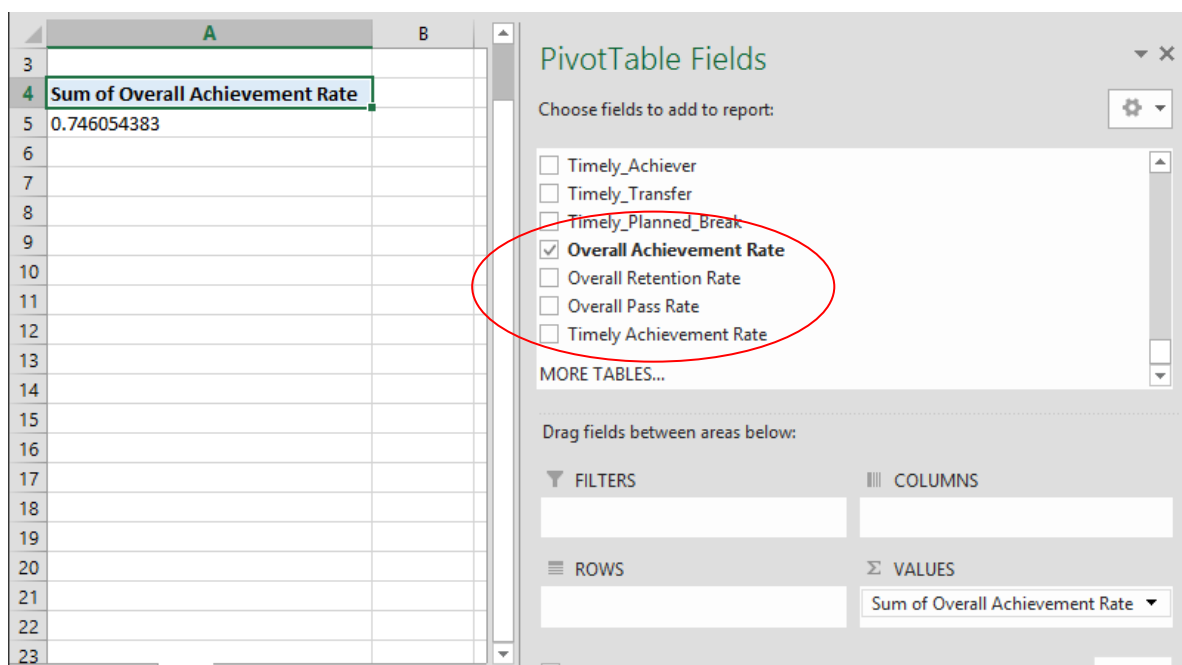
| | A | B |
|---|---|---|
| 3 | | |
| 4 | Sum of Overall Achievement Rate | |
| 5 | 0.746054383 | |
| 6 | | |
| 7 | | |
| 8 | | |
| 9 | | |
| 10 | | |
| 11 | | |
| 12 | | |
| 13 | | |
| 14 | | |
| 15 | | |
| 16 | | |
| 17 | | |
| 18 | | |
| 19 | | |
| 20 | | |
| 21 | | |
| 22 | | |
| 23 | | |

PivotTable Fields

Choose fields to add to report:

Timely_Achiever
Timely_Transfer
Timely_Planned_Break
Overall Achievement Rate
Overall Retention Rate
Overall Pass Rate
Timely Achievement Rate
MORE TABLES...

Drag fields between areas below:

FILTERS

COLUMNS

ROWS

Σ VALUES

Sum of Overall Achievement Rate